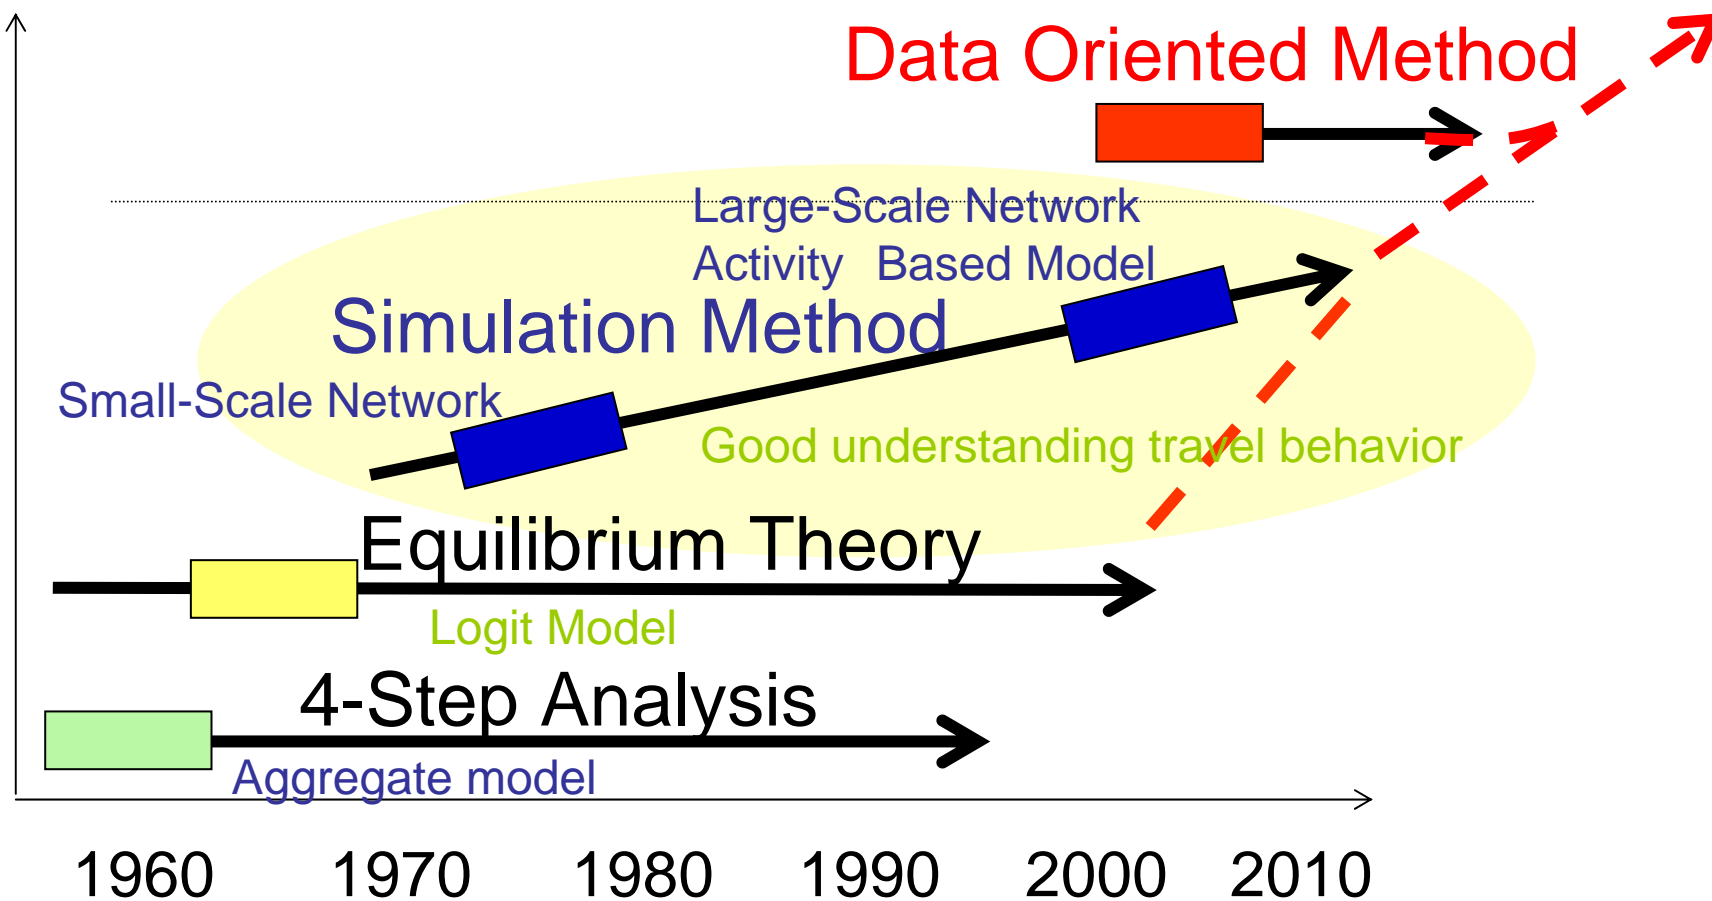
Data Oriented Method

Large-Scale Network
Activity Based Model

Simulation Method

Small-Scale Network

Good understanding travel behavior

Equilibrium Theory

Logit Model

4-Step Analysis

Aggregate model

1960 1970 1980 1990 2000 2010